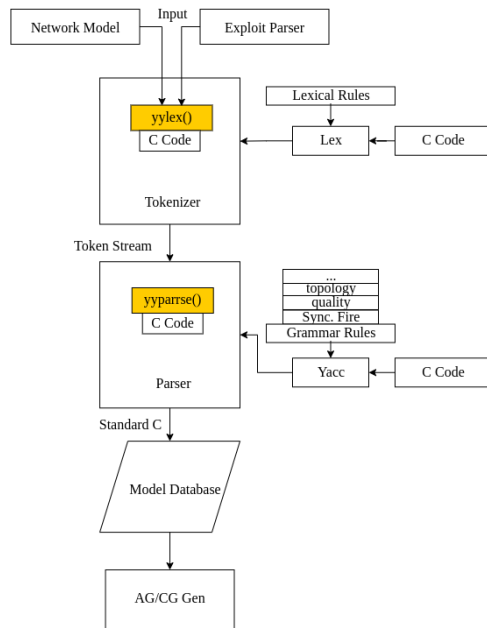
Network Model

Input

Exploit Parser

yylex()

C Code

Lexical Rules

Lex

C Code

Tokenizer

Token Stream

...

topology

quality

Sync. Fire

Grammar Rules

yyparrse()

C Code

Yacc

C Code

Parser

Standard C

Model Database

AG/CG Gen